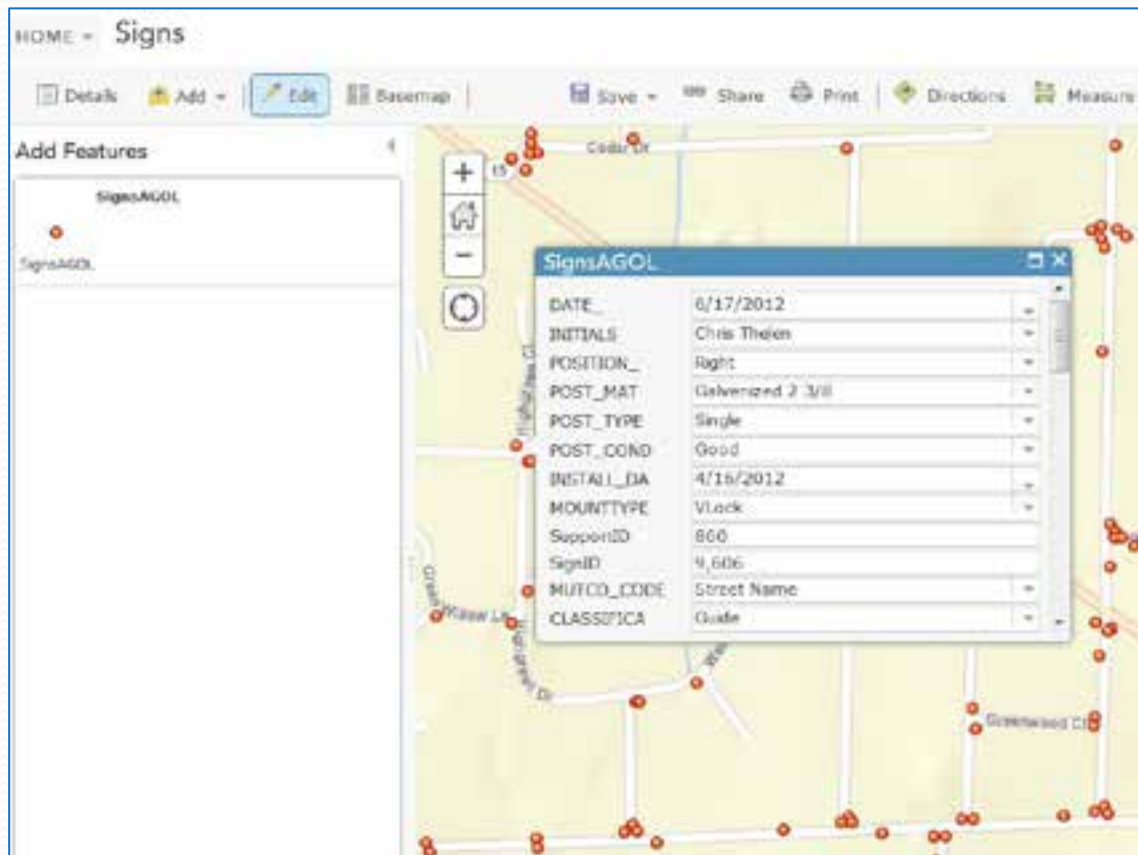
HOME ▾ Signs

Details Add ▾ Edit Basemap Save ▾ Share Print Directions Measure

Add Features

SignsAGOL

SignsAGOL

Cedar Dr

15

SignsAGOL

| DATE_ | 6/17/2012 |
|---|---|
| INITIALS | Chris Thelen |
| POSITION_ | Right |
| POST_MAT | Galvanized 2 3/8 |
| POST_TYPE | Single |
| POST_COND | Good |
| INSTALL_DA | 4/16/2012 |
| MOUNTTYPE | VLock |
| SupportID | 860 |
| SignID | 9,606 |
| MUTCD_CODE | Street Name |
| CLASSIFICA | Guide |

Greenwood Ct

Green Willow Ln

Highgreen Dr